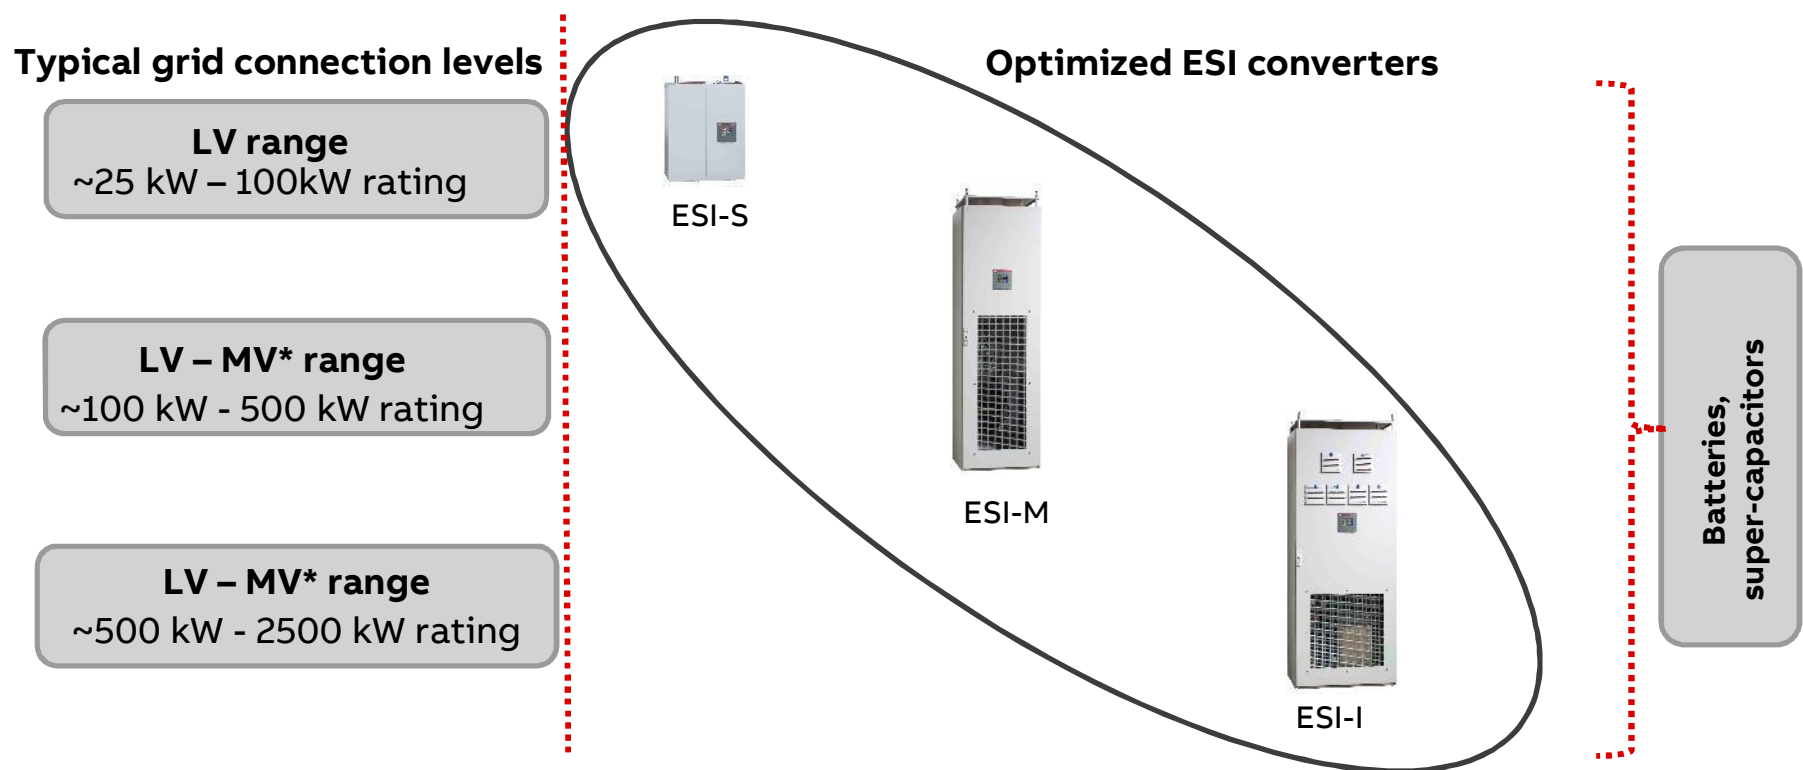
Typical grid connection levels

LV range
~25 kW – 100kW rating

LV – MV* range
~100 kW - 500 kW rating

LV – MV* range
~500 kW - 2500 kW rating

Optimized ESI converters

ESI-S

ESI-M

ESI-I

Batteries, super-capacitors